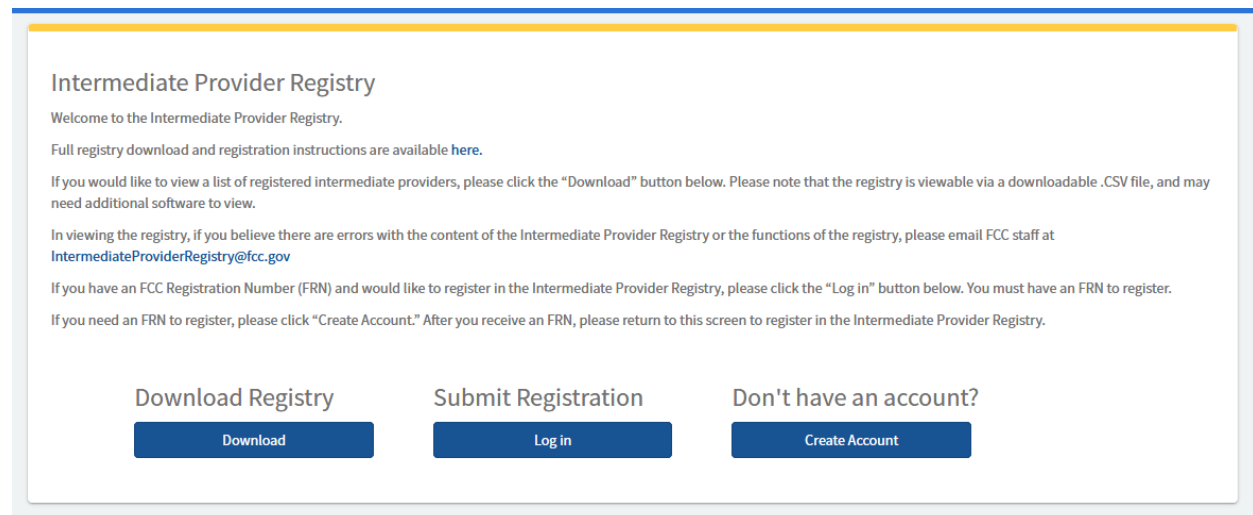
Intermediate Provider Registry

Welcome to the Intermediate Provider Registry.

Full registry download and registration instructions are available here.

If you would like to view a list of registered intermediate providers, please click the "Download" button below. Please note that the registry is viewable via a downloadable .CSV file, and may need additional software to view.

In viewing the registry, if you believe there are errors with the content of the Intermediate Provider Registry or the functions of the registry, please email FCC staff at IntermediateProviderRegistry@fcc.gov

If you have an FCC Registration Number (FRN) and would like to register in the Intermediate Provider Registry, please click the "Log in" button below. You must have an FRN to register.

If you need an FRN to register, please click "Create Account." After you receive an FRN, please return to this screen to register in the Intermediate Provider Registry.

Download Registry

Download

Submit Registration

Log in

Don't have an account?

Create Account